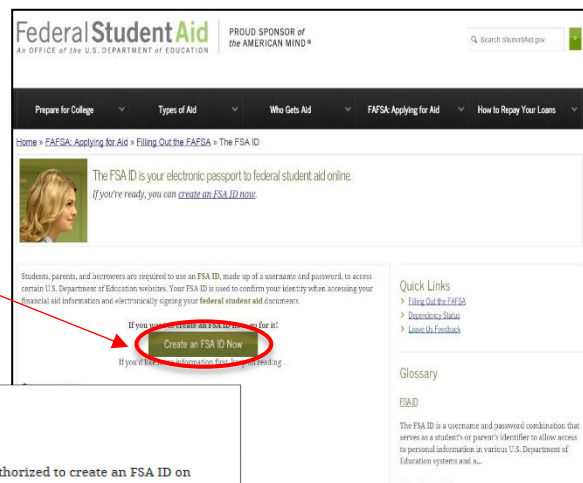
Federal Student Aid
An OFFICE of the U.S. DEPARTMENT of EDUCATION

PROUD SPONSOR of the AMERICAN MIND®

Search StudentAid.gov

Prepare for College
Types of Aid
Who Gets Aid
FAFSA: Applying for Aid
How to Repay Your Loans

Home » FAFSA: Applying for Aid » Filling Out the FAFSA » The FSA ID

The FSA ID is your electronic passport to federal student aid online.
If you're ready, you can create an FSA ID now.

Students, parents, and borrowers are required to use an FSA ID, made up of a username and password, to access certain U.S. Department of Education websites. Your FSA ID is used to confirm your identity when accessing your financial aid information and electronically signing your federal student aid documents.

If you wa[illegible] create an FSA ID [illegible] up for it!

Create an FSA ID Now

If you'd ha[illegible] information first, ke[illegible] reading.

Quick Links
Filling Out the FAFSA
Dependency Status
Leave Us Feedback

Glossary

FSAID

The FSA ID is a username and password combination that serves as a student's or parent's identifier to allow access to personal information in various U.S. Department of Education systems and a...

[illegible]thorized to create an FSA ID on